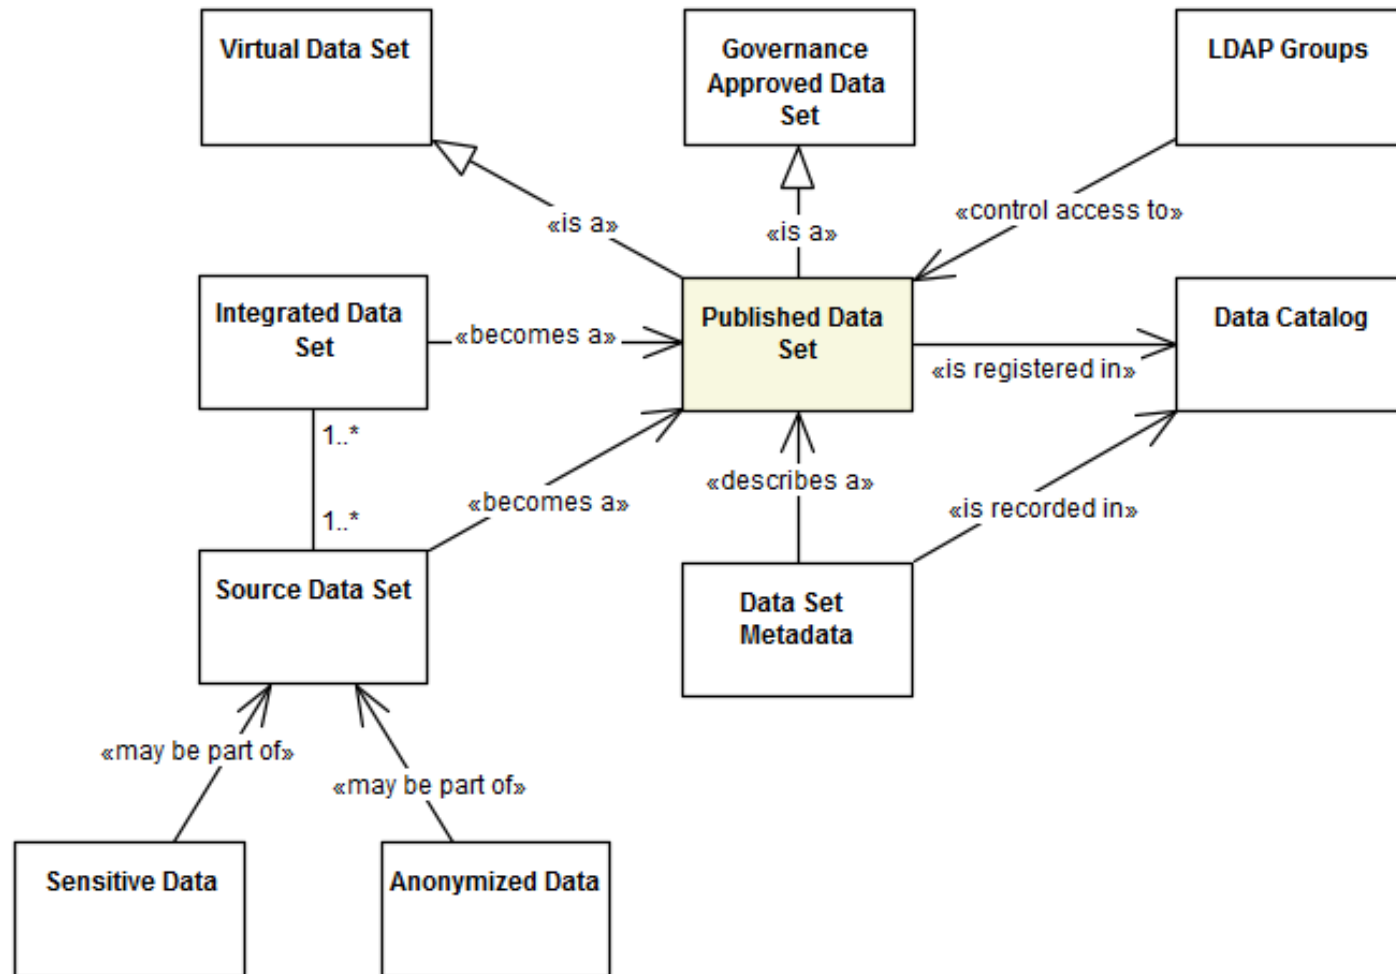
Virtual Data Set

Governance Approved Data Set

LDAP Groups

«is a»

«is a»

«control access to»

Integrated Data Set

«becomes a»

Published Data Set

Data Catalog

«is registered in»

1..*

1..*

«becomes a»

«describes a»

«is recorded in»

Source Data Set

Data Set Metadata

«may be part of»

«may be part of»

Sensitive Data

Anonymized Data